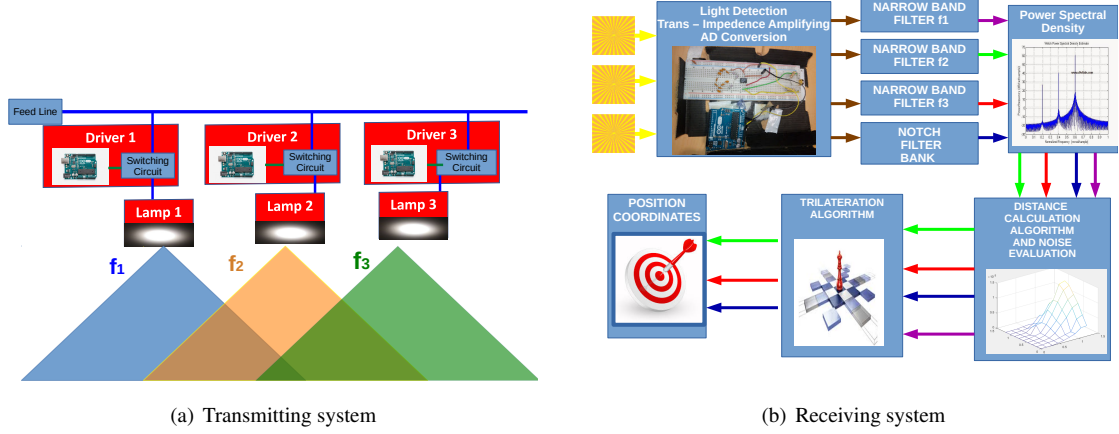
Feed Line

Driver 1
Switching Circuit
Driver 2
Switching Circuit
Driver 3
Switching Circuit

Lamp 1
Lamp 2
Lamp 3

$f_1$
$f_2$
$f_3$

(a) Transmitting system

Light Detection
Trans – Impedence Amplifying
AD Conversion

NARROW BAND FILTER f1
NARROW BAND FILTER f2
NARROW BAND FILTER f3
NOTCH FILTER BANK

Power Spectral Density

POSITION COORDINATES

TRILATERATION ALGORITHM

DISTANCE CALCULATION ALGORITHM AND NOISE EVALUATION

(b) Receiving system